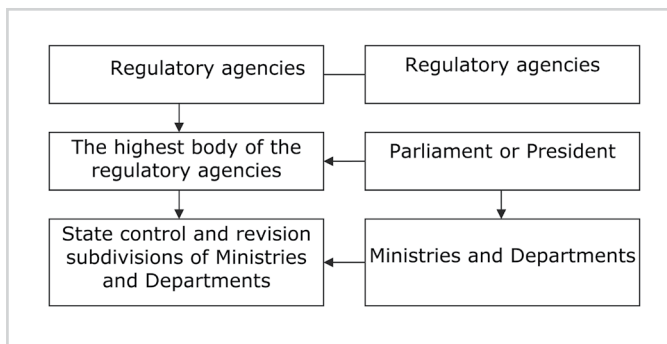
Regulatory agencies

Regulatory agencies

The highest body of the regulatory agencies

Parliament or President

State control and revision subdivisions of Ministries and Departments

Ministries and Departments